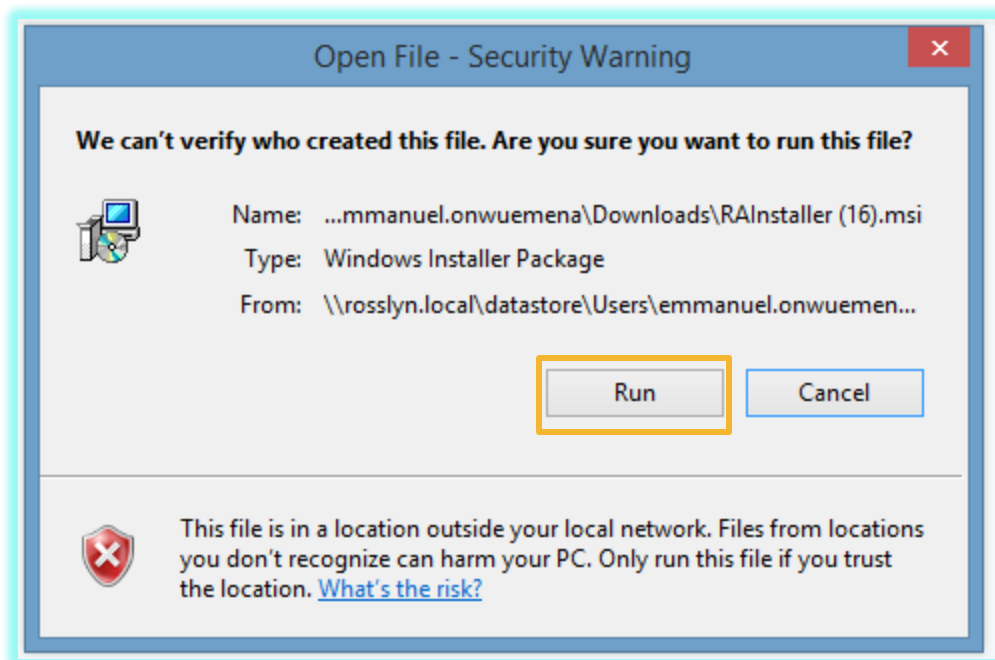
Open File - Security Warning

We can't verify who created this file. Are you sure you want to run this file?

Name: ...mmanuel.onwuemena\Downloads\RAInstaller (16).msi
Type: Windows Installer Package
From: \\rosslyn.local\datastore\Users\emmanuel.onwuemen...

Run
Cancel

This file is in a location outside your local network. Files from locations you don't recognize can harm your PC. Only run this file if you trust the location. What's the risk?